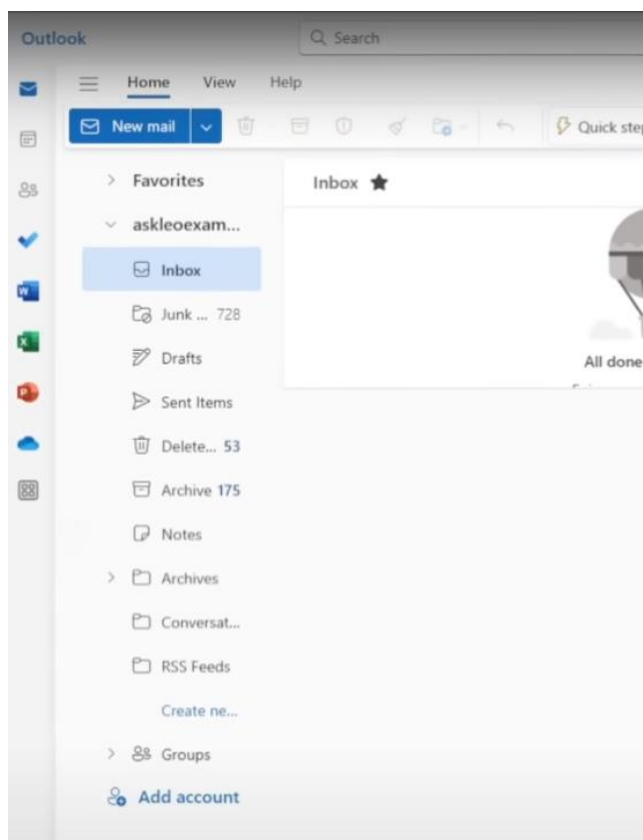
Outlook

Search

Home View Help

New mail

Quick step

Favorites

askleoexam...

Inbox

Junk ... 728

Drafts

Sent Items

Delete... 53

Archive 175

Notes

Archives

Conversat...

RSS Feeds

Create ne...

Groups

Add account

Inbox

All done